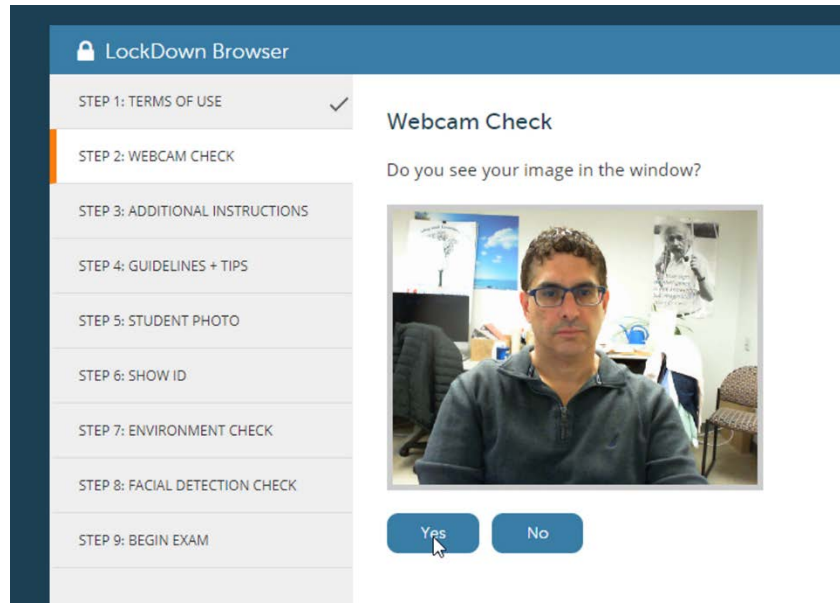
LockDown Browser

STEP 1: TERMS OF USE

STEP 2: WEBCAM CHECK

STEP 3: ADDITIONAL INSTRUCTIONS

STEP 4: GUIDELINES + TIPS

STEP 5: STUDENT PHOTO

STEP 6: SHOW ID

STEP 7: ENVIRONMENT CHECK

STEP 8: FACIAL DETECTION CHECK

STEP 9: BEGIN EXAM

Webcam Check

Do you see your image in the window?

Yes

No